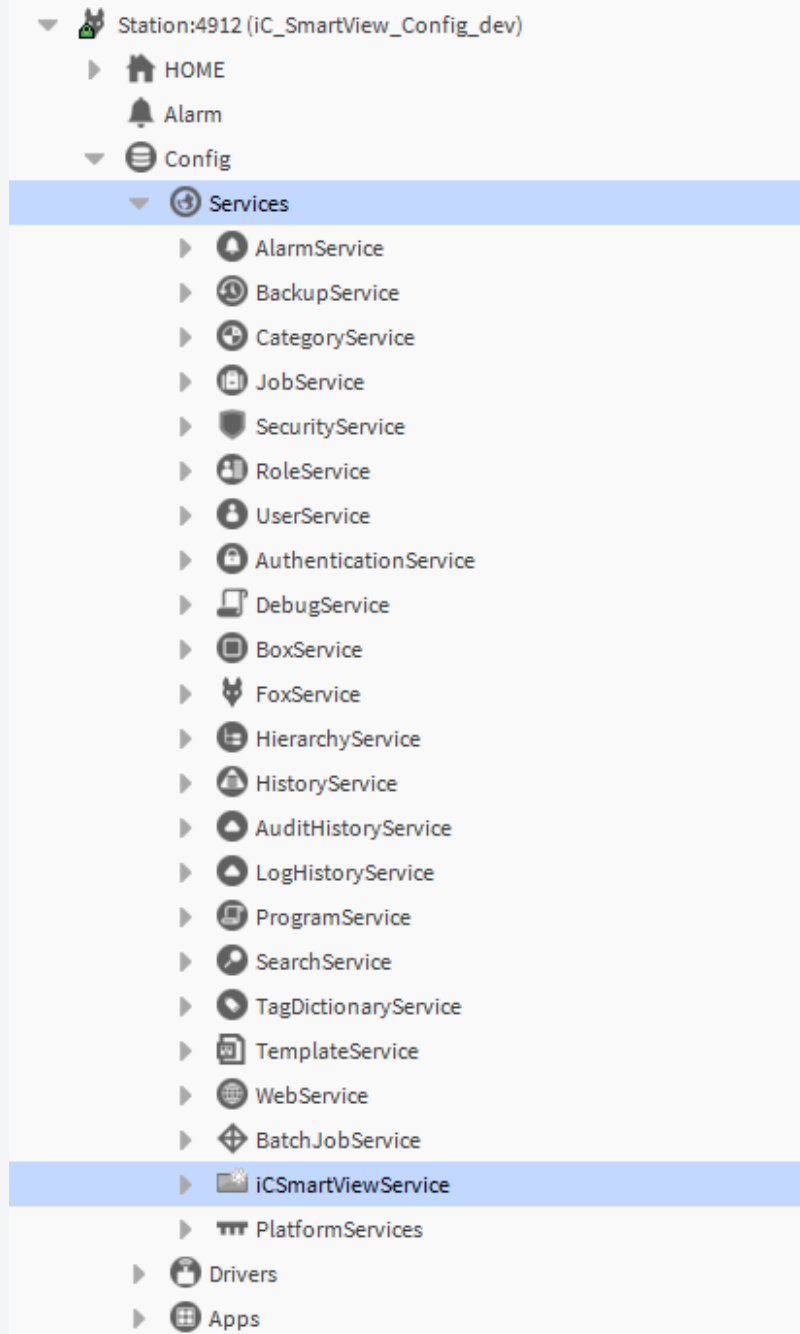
Station:4912 (iC_SmartView_Config_dev)
HOME
Alarm
Config
Services
AlarmService
BackupService
CategoryService
JobService
SecurityService
RoleService
UserService
AuthenticationService
DebugService
BoxService
FoxService
HierarchyService
HistoryService
AuditHistoryService
LogHistoryService
ProgramService
SearchService
TagDictionaryService
TemplateService
WebService
BatchJobService
iCSmartViewService
PlatformServices
Drivers
Apps